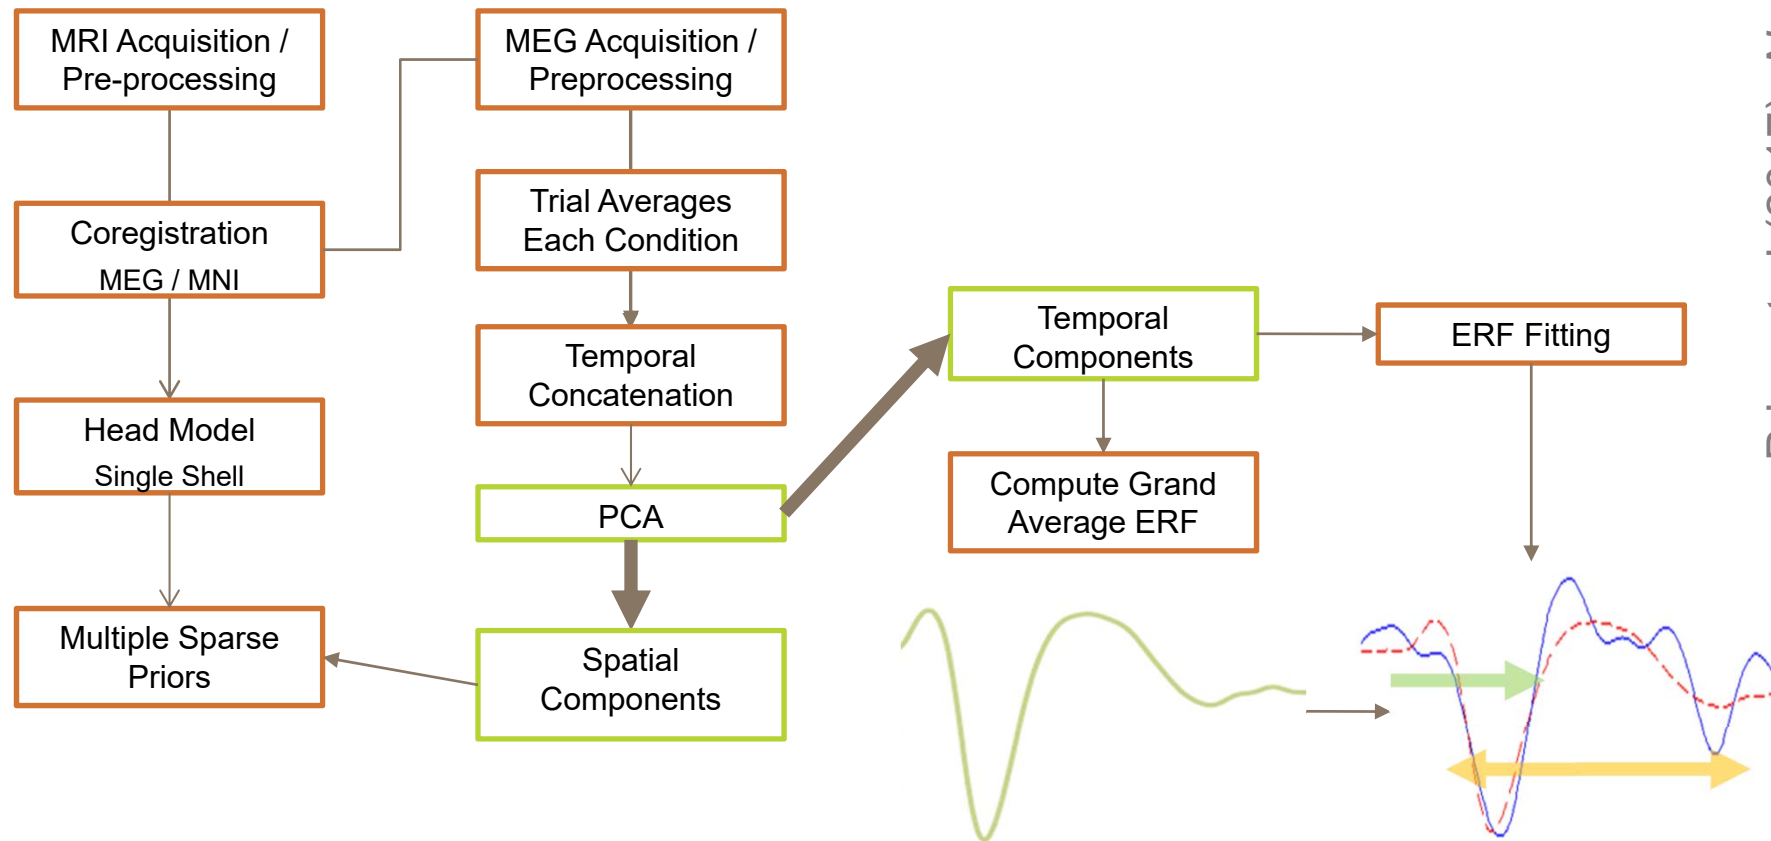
MRI Acquisition / Pre-processing

MEG Acquisition / Preprocessing

Coregistration
MEG / MNI

Trial Averages Each Condition

Temporal Concatenation

Head Model
Single Shell

PCA

Temporal Components

ERF Fitting

Compute Grand Average ERF

Multiple Sparse Priors

Spatial Components

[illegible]